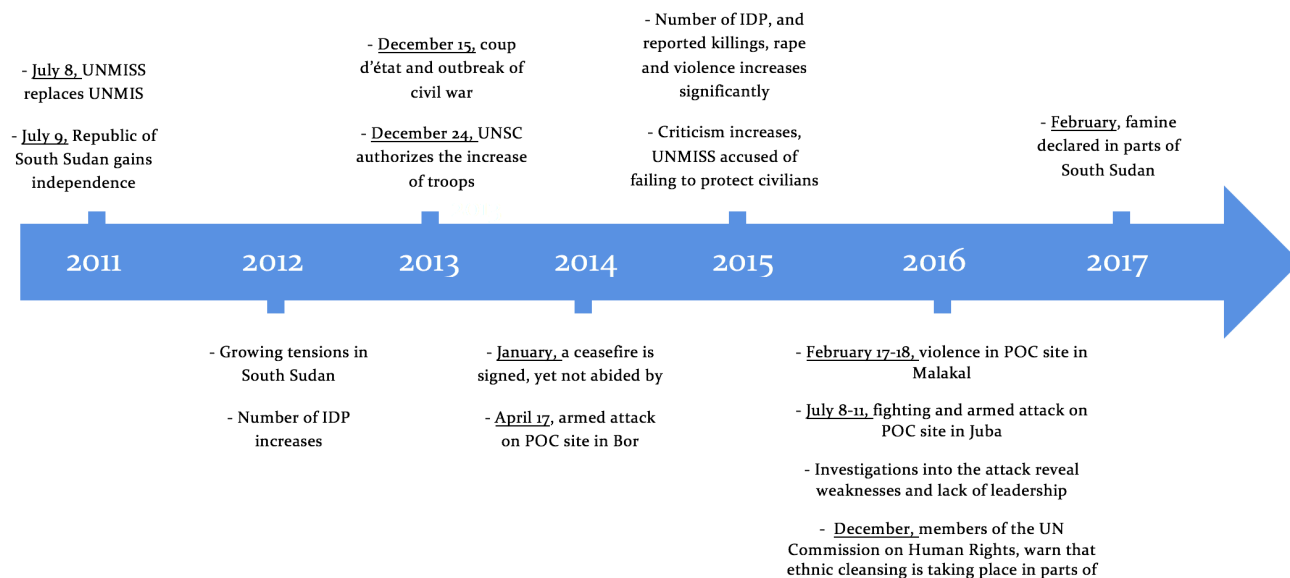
- July 8, UNMISS replaces UNMIS

- July 9, Republic of South Sudan gains independence

- December 15, coup d'état and outbreak of civil war

- December 24, UNSC authorizes the increase of troops

- Number of IDP, and reported killings, rape and violence increases significantly

- Criticism increases, UNMISS accused of failing to protect civilians

- February, famine declared in parts of South Sudan

2011 2012 2013 2014 2015 2016 2017

- Growing tensions in South Sudan

- Number of IDP increases

- January, a ceasefire is signed, yet not abided by

- April 17, armed attack on POC site in Bor

- February 17-18, violence in POC site in Malakal

- July 8-11, fighting and armed attack on POC site in Juba

- Investigations into the attack reveal weaknesses and lack of leadership

- December, members of the UN Commission on Human Rights, warn that ethnic cleansing is taking place in parts of